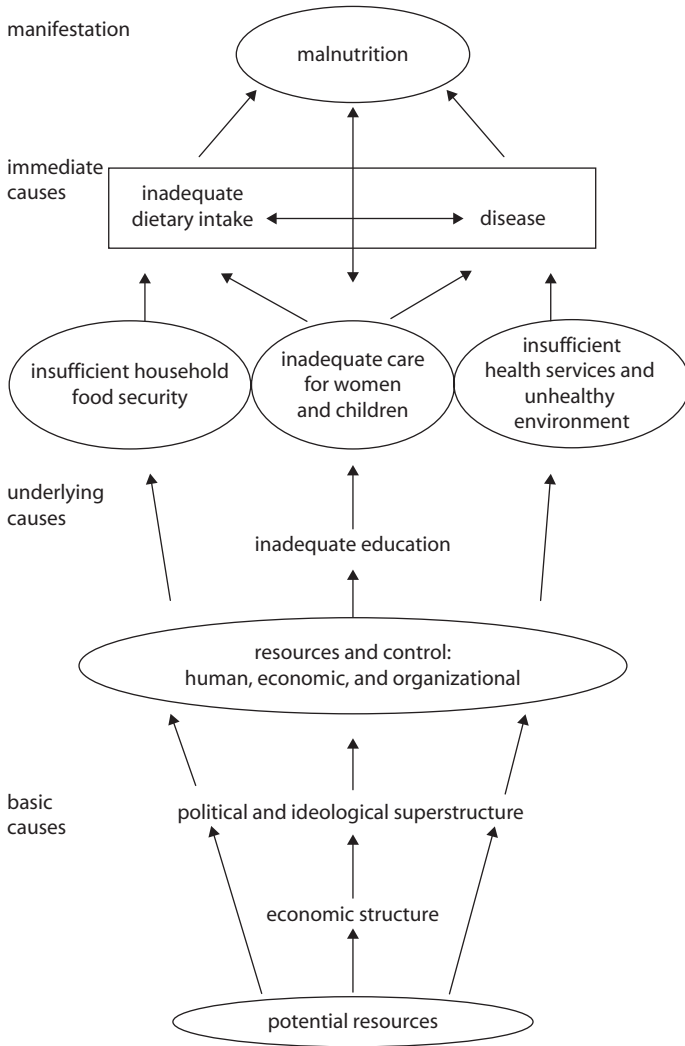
manifestation

malnutrition

immediate causes

inadequate dietary intake

disease

insufficient household food security

inadequate care for women and children

insufficient health services and unhealthy environment

underlying causes

inadequate education

resources and control: human, economic, and organizational

basic causes

political and ideological superstructure

economic structure

potential resources